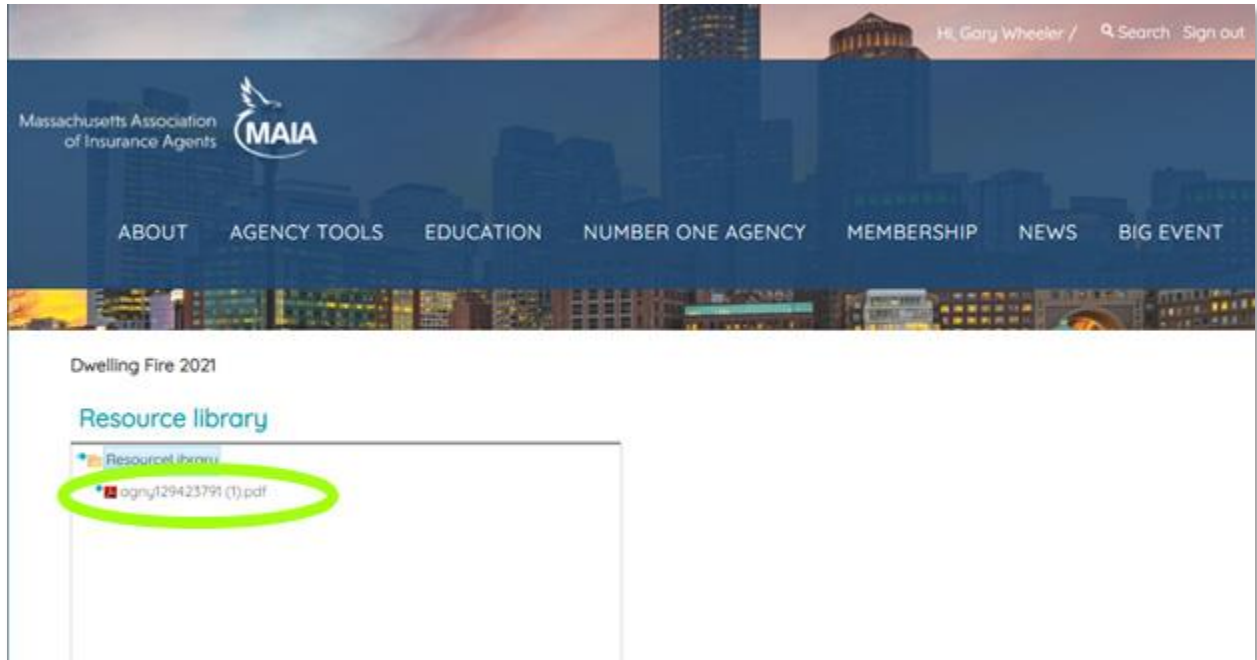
Hi, Gary Wheeler / Search Sign out

Massachusetts Association of Insurance Agents MAIA

ABOUT AGENCY TOOLS EDUCATION NUMBER ONE AGENCY MEMBERSHIP NEWS BIG EVENT

Dwelling Fire 2021

Resource library

Resource Library

agny129423791 (1).pdf